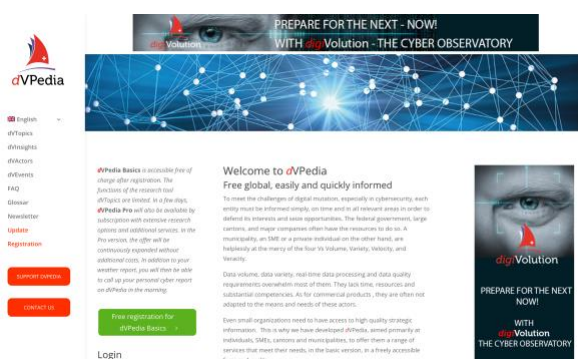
digiVolution
PREPARE FOR THE NEXT - NOW!
WITH digiVolution - THE CYBER OBSERVATORY

dVPedia

English
dVTopics
dVInsights
dVActors
dVEvents
FAQ
Glossar
Newsletter
Update
Registration

SUPPORT DVPEDIA

CONTACT US

dVPedia Basics is accessible free of charge after registration. The functions of the research tool dVTopics are limited. In a few days, dVPedia Pro will also be available by subscription with extensive research options and additional services. In the Pro version, the offer will be continuously expanded without additional costs. In addition to your weather report, you will then be able to call up your personal cyber report on dVPedia in the morning.

Free registration for dVPedia Basics

Login

Welcome to dVPedia
Free global, easily and quickly informed

To meet the challenges of digital mutation, especially in cybersecurity, each entity must be informed simply, on time and in all relevant areas in order to defend its interests and seize opportunities. The federal government, large cantons, and major companies often have the resources to do so. A municipality, an SME or a private individual on the other hand, are helplessly at the mercy of the four Vs Volume, Variety, Velocity, and Veracity.

Data volume, data variety, real-time data processing and data quality requirements overwhelm most of them. They lack time, resources and substantial competencies. As for commercial products, they are often not adapted to the means and needs of these actors.

Even small organizations need to have access to high quality strategic information. This is why we have developed dVPedia, aimed primarily at individuals, SMEs, cantons and municipalities, to offer them a range of services that meet their needs. In the basic version, in a freely accessible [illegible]

digiVolution
PREPARE FOR THE NEXT NOW!
WITH digiVolution THE CYBER OBSERVATORY